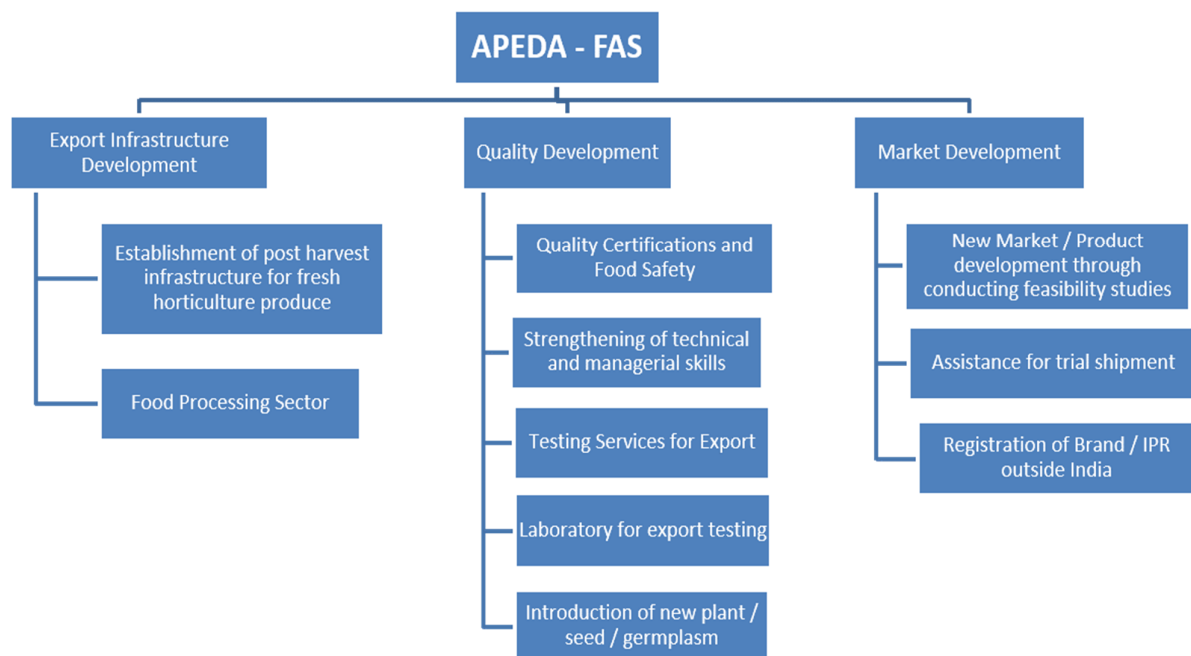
APEDA - FAS

Export Infrastructure Development

Establishment of post harvest infrastructure for fresh horticulture produce

Food Processing Sector

Quality Development

Quality Certifications and Food Safety

Strengthening of technical and managerial skills

Testing Services for Export

Laboratory for export testing

Introduction of new plant / seed / germplasm

Market Development

New Market / Product development through conducting feasibility studies

Assistance for trial shipment

Registration of Brand / IPR outside India